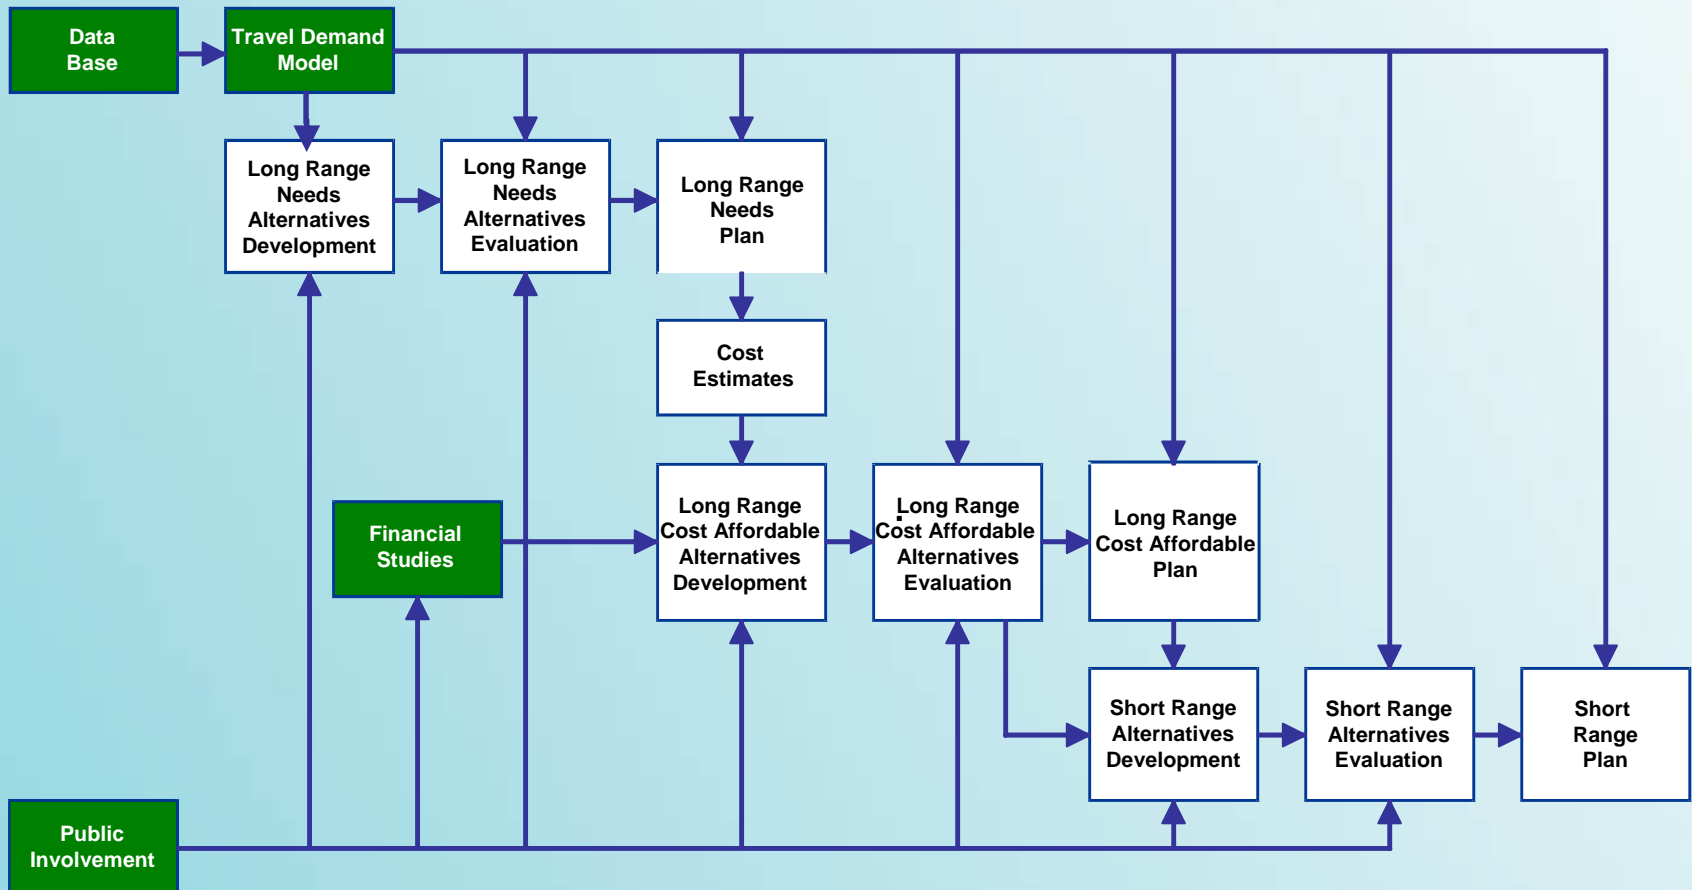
Data Base

Travel Demand Model

Long Range Needs Alternatives Development

Long Range Needs Alternatives Evaluation

Long Range Needs Plan

Cost Estimates

Financial Studies

Long Range Cost Affordable Alternatives Development

Long Range Cost Affordable Alternatives Evaluation

Long Range Cost Affordable Plan

Short Range Alternatives Development

Short Range Alternatives Evaluation

Short Range Plan

Public Involvement